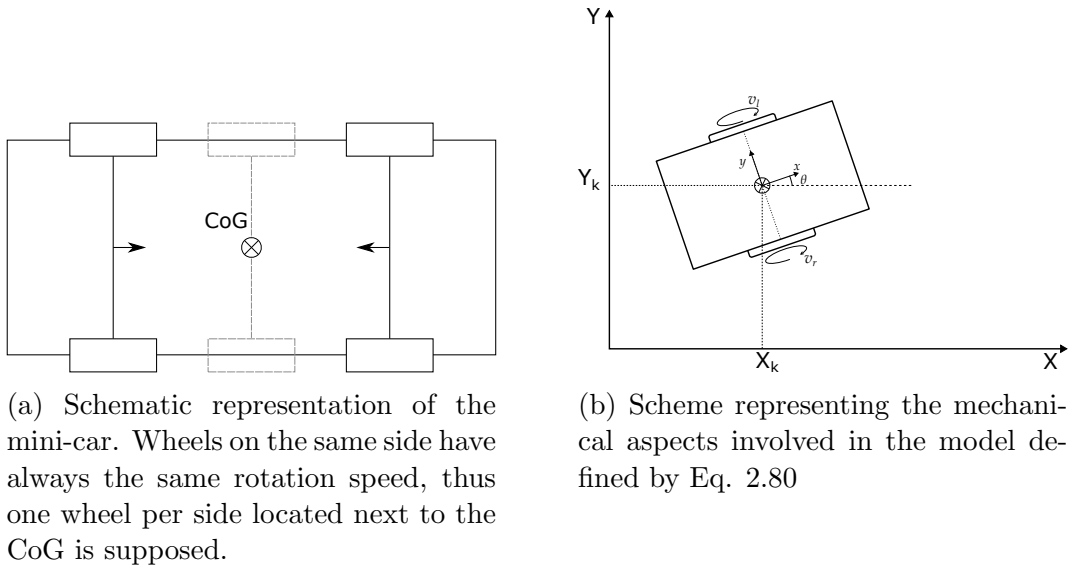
CoG

(a) Schematic representation of the mini-car. Wheels on the same side have always the same rotation speed, thus one wheel per side located next to the CoG is supposed.

Y

$v_l$

$Y_k$

$y$

$x$

$\theta$

$v_r$

$X_k$

X

(b) Scheme representing the mechanical aspects involved in the model defined by Eq. 2.80